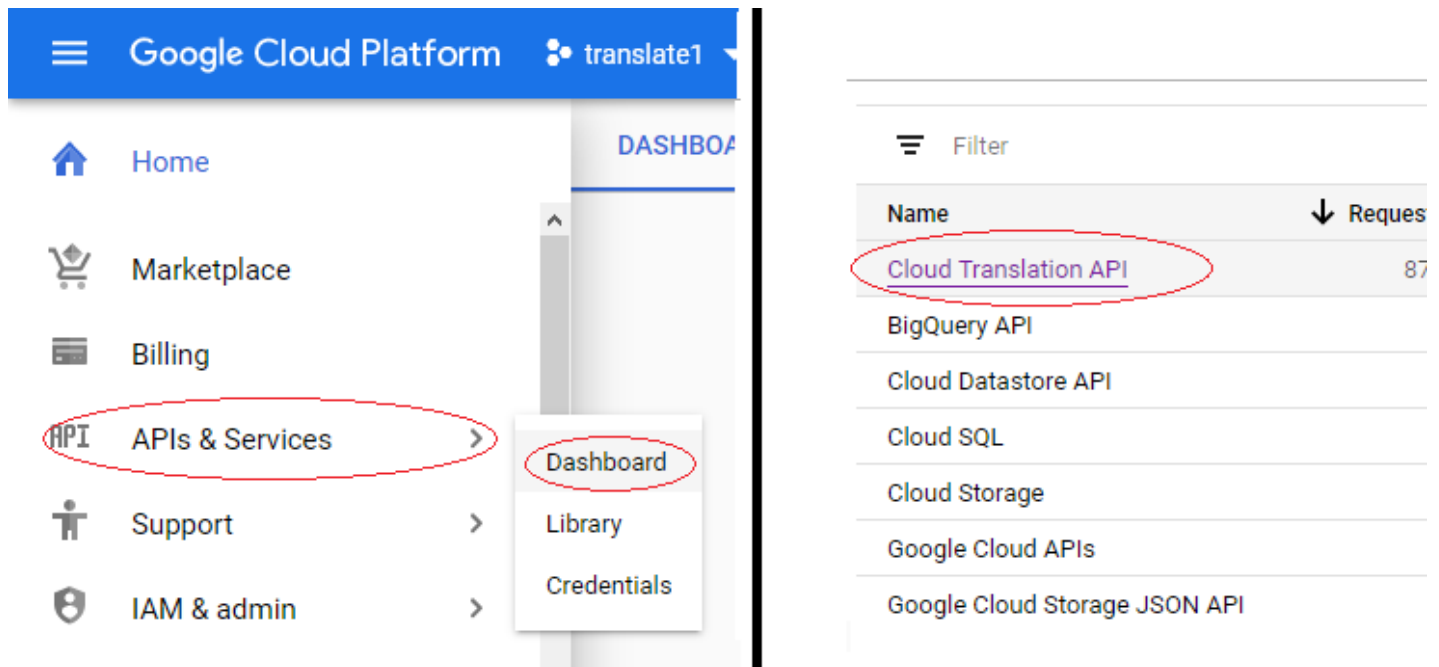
Google Cloud Platform translate1

Home

Marketplace

Billing

API APIs & Services

Support

IAM & admin

DASHBOA

Dashboard

Library

Credentials

Filter

| Name | Reques |
|---|---|
| Cloud Translation API | 87 |
| BigQuery API | |
| Cloud Datastore API | |
| Cloud SQL | |
| Cloud Storage | |
| Google Cloud APIs | |
| Google Cloud Storage JSON API | |